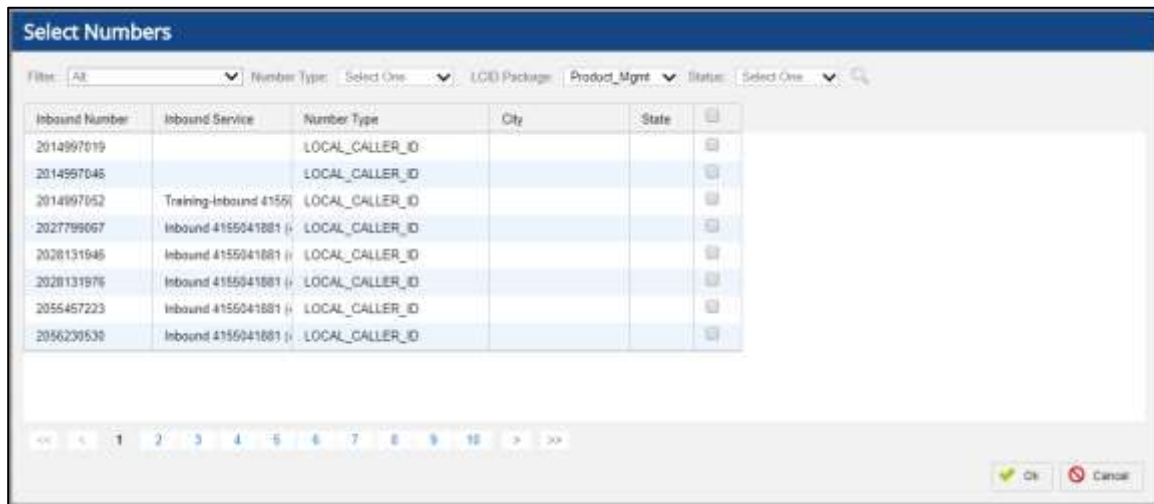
Select Numbers

Filter: All Number Type: Select One LCID Package: Product_Mgmt Status: Select One

| Inbound Number | Inbound Service | Number Type | City | State | |
|---|---|---|---|---|---|
| 2014997019 | | LOCAL_CALLER_ID | | | |
| 2014997046 | | LOCAL_CALLER_ID | | | |
| 2014997052 | Training-Inbound 4155( | LOCAL_CALLER_ID | | | |
| 2027799067 | Inbound 4155041881 (• | LOCAL_CALLER_ID | | | |
| 2028131946 | Inbound 4155041881 (• | LOCAL_CALLER_ID | | | |
| 2028131976 | Inbound 4155041881 (• | LOCAL_CALLER_ID | | | |
| 2055457223 | Inbound 4155041881 (• | LOCAL_CALLER_ID | | | |
| 2056230530 | Inbound 4155041881 (• | LOCAL_CALLER_ID | | | |

<< < 1 2 3 4 5 6 7 8 9 10 > >>

Ok Cancel